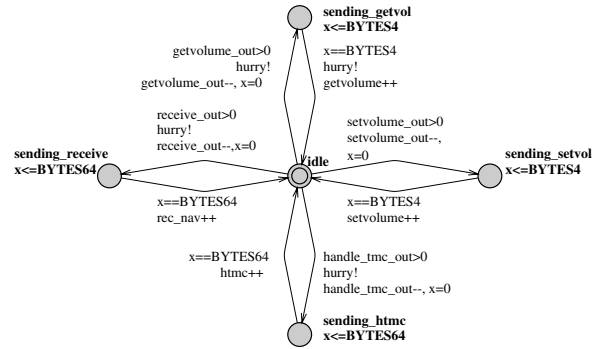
sending_getvol
x<=BYTES4

getvolume_out>0
hurry!
getvolume_out--, x=0

x==BYTES4
hurry!
getvolume++

receive_out>0
hurry!
receive_out--,x=0

setvolume_out>0
setvolume_out--,
x=0

sending_receive
x<=BYTES64

idle

sending_setvol
x<=BYTES4

x==BYTES64
rec_nav++

x==BYTES4
setvolume++

x==BYTES64
htmc++

handle_tmc_out>0
hurry!
handle_tmc_out--, x=0

sending_htmc
x<=BYTES64